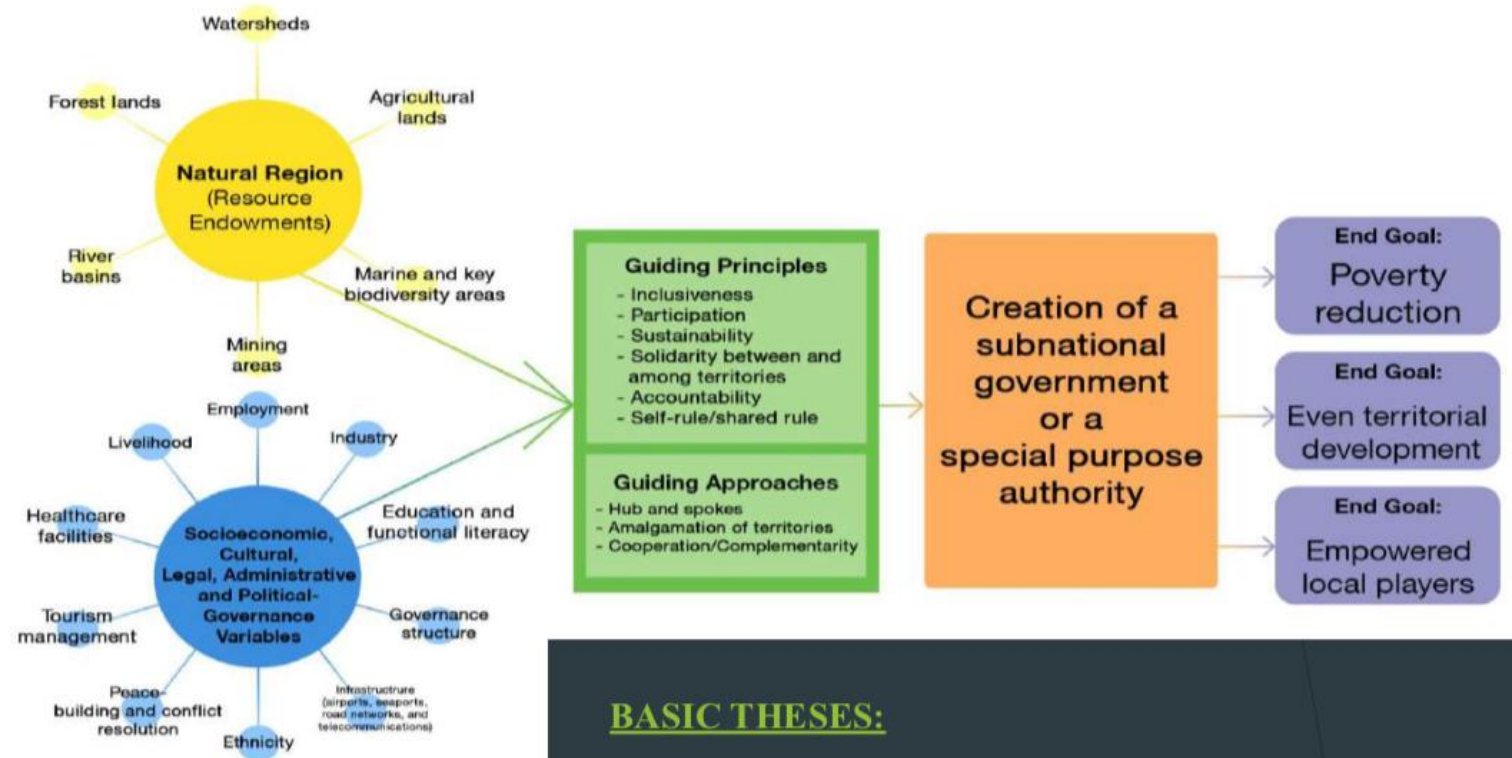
Watersheds

Forest lands

Agricultural lands

Natural Region (Resource Endowments)

River basins

Marine and key biodiversity areas

Mining areas

Employment

Livelihood

Industry

Healthcare facilities

Education and functional literacy

Socioeconomic, Cultural, Legal, Administrative and Political-Governance Variables

Tourism management

Governance structure

Peace-building and conflict resolution

Ethnicity

Infrastructure (airports, seaports, road networks, and telecommunications)

Guiding Principles
- Inclusiveness
- Participation
- Sustainability
- Solidarity between and among territories
- Accountability
- Self-rule/shared rule

Guiding Approaches
- Hub and spokes
- Amalgamation of territories
- Cooperation/Complementarity

Creation of a subnational government or a special purpose authority

End Goal:
Poverty reduction

End Goal:
Even territorial development

End Goal:
Empowered local players

BASIC THESES: